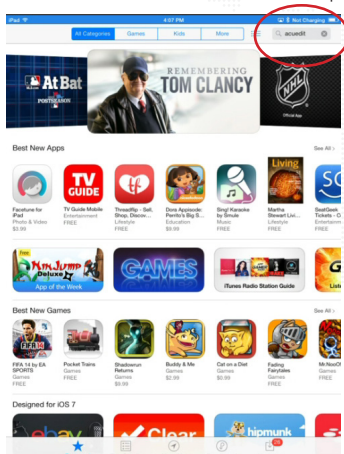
iPad 4:07 PM Not Charging

All Categories Games Kids More

acuedit

At Bat POSTSEASON

REMEMBERING TOM CLANCY

NHL

Official App

Best New Apps See All >

Facetune for iPad Photo & Video $3.99

TV GUIDE

TV Guide Mobile Entertainment FREE

ThreadRip - Sell, Shop, Discov... Lifestyle FREE

Dora Appsplorer Pernilo's Big S... Education $9.99

Sing! Karaoke by Smule Music FREE

Living

Martha Stewart Livi... Lifestyle FREE

SeatGeek Tickets - C... Entertainment FREE

Free

Kim Jump Deluxe

App of the Week

GAMES

iTunes Radio Station Guide

Best New Games See All >

FIFA 14 by EA SPORTS Sports FREE

Pocket Trains Games FREE

Shadowrun Returns Games $9.99

Buddy & Me Games $2.99

Cat on a Diet Games $0.99

Fading Fairytales Games $0.99

Mr.NooOl Games

Designed for iOS 7

ebay

Clear

hipmunk

20